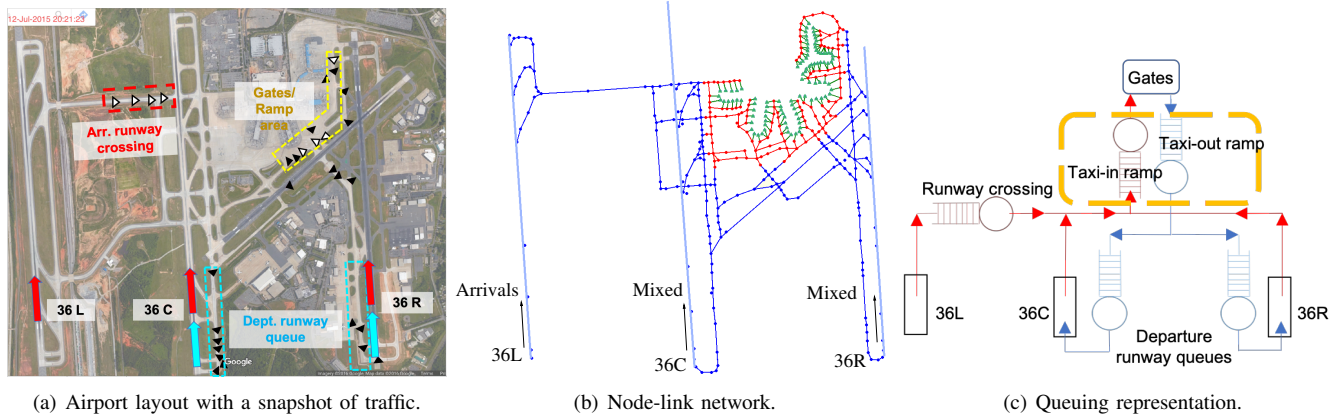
12-Jul-2015 20:21:23

Arr. runway crossing

Gates/ Ramp area

36 L

36 C

36 R

Dept. runway queue

Google

Arrivals

36L

Mixed

36C

Mixed

36R

Gates

Taxi-out ramp

Taxi-in ramp

Runway crossing

36L

36C

36R

Departure runway queues

(a) Airport layout with a snapshot of traffic.

(b) Node-link network.

(c) Queuing representation.